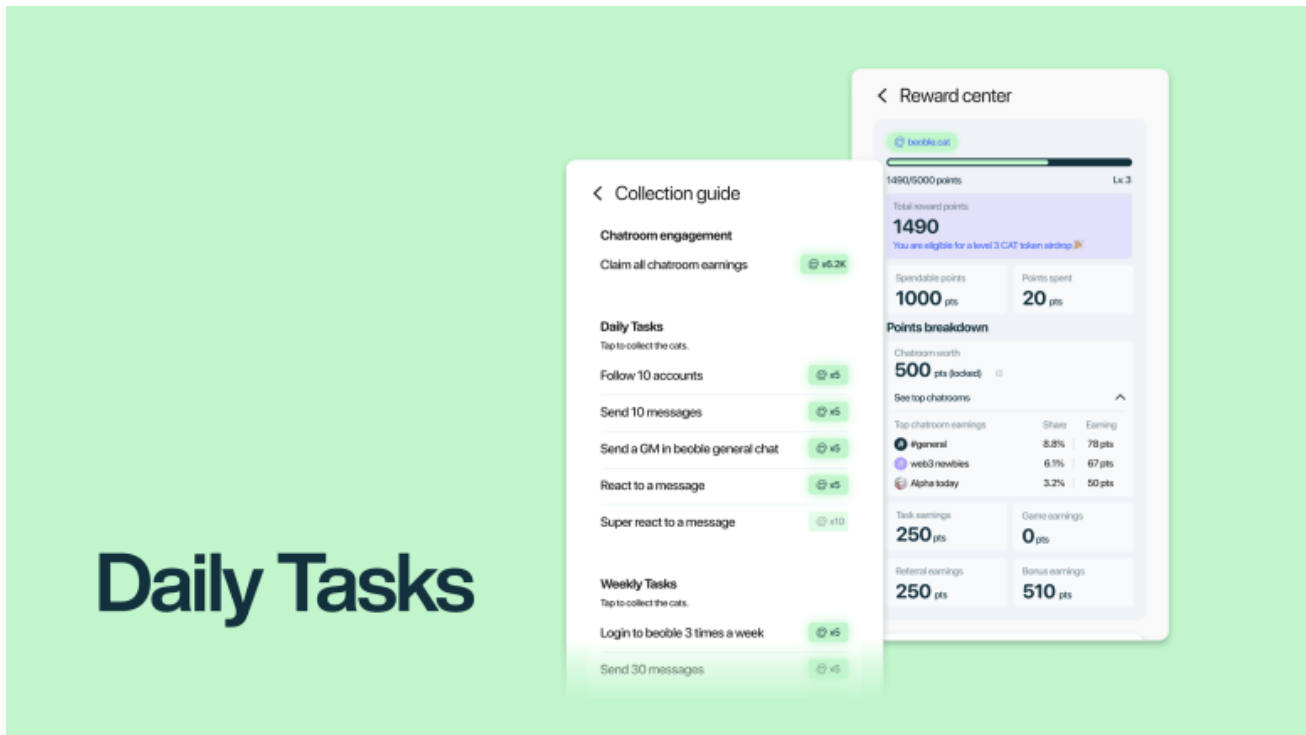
Daily Tasks

< Collection guide

Chatroom engagement

Claim all chatroom earnings x5.2K

Daily Tasks
Tap to collect the cats.

Follow 10 accounts x5

Send 10 messages x5

Send a GM in beoble general chat x5

React to a message x5

Super react to a message x10

Weekly Tasks
Tap to collect the cats.

Login to beoble 3 times a week x5

Send 30 messages x5

< Reward center

beoble.cat

1490/5000 points Lv. 3

Total reward points
1490
You are eligible for a level 3 CAT token airdrop

Spendable points
1000 pts

Points spent
20 pts

Points breakdown

Chatroom worth
500 pts (locked)

See top chatrooms

| Top chatroom earnings | Share | Earning |
|---|---|---|
| #general | 8.8% | 78 pts |
| web3 newbies | 6.1% | 67 pts |
| Alpha today | 3.2% | 50 pts |

Task earnings
250 pts

Game earnings
0 pts

Referral earnings
250 pts

Bonus earnings
510 pts